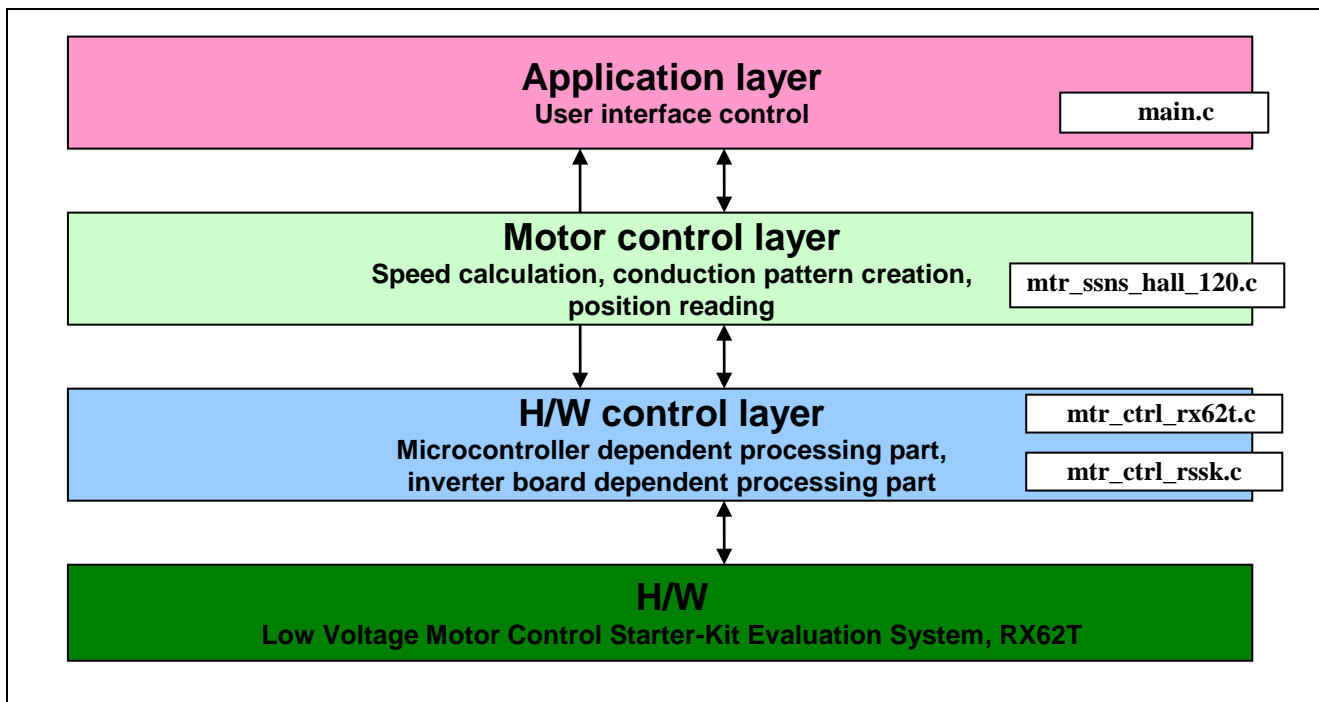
Application layer
User interface control

main.c

Motor control layer
Speed calculation, conduction pattern creation, position reading

mtr_ssns_hall_120.c

H/W control layer
Microcontroller dependent processing part, inverter board dependent processing part

mtr_ctrl_rx62t.c

mtr_ctrl_rssk.c

H/W
Low Voltage Motor Control Starter-Kit Evaluation System, RX62T